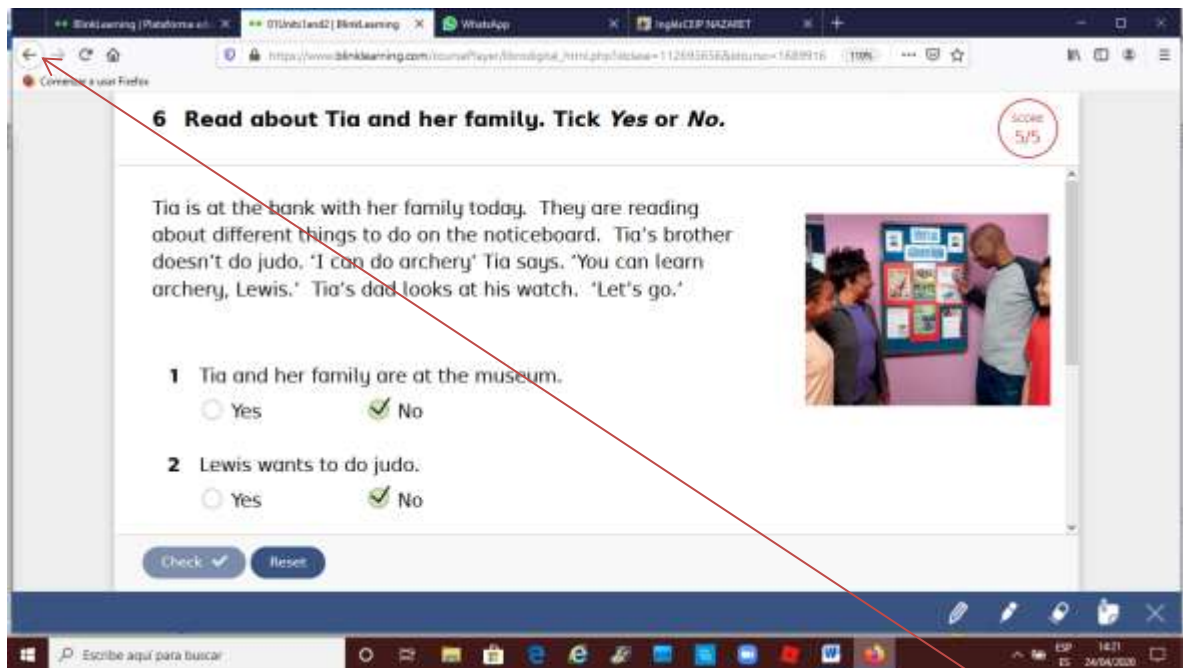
BlinkLearning | Plataforma ed... ×   01Unit1and2 | BlinkLearning ×   WhatsApp ×   InglésCEIP NAZARET ×   +

https://www.blinklearning.com/coursePlayer/librodigital_html.php?idclase=112693656&idcurso=1689916   110%

Comenzar a usar Firefox

6 Read about Tia and her family. Tick Yes or No.

SCORE 5/5

Tia is at the bank with her family today. They are reading about different things to do on the noticeboard. Tia's brother doesn't do judo. 'I can do archery' Tia says. 'You can learn archery, Lewis.' Tia's dad looks at his watch. 'Let's go.'

1 Tia and her family are at the museum.
Yes   No

2 Lewis wants to do judo.
Yes   No

Check   Reset

Escribe aquí para buscar

ESP ES   14:21   24/04/2020